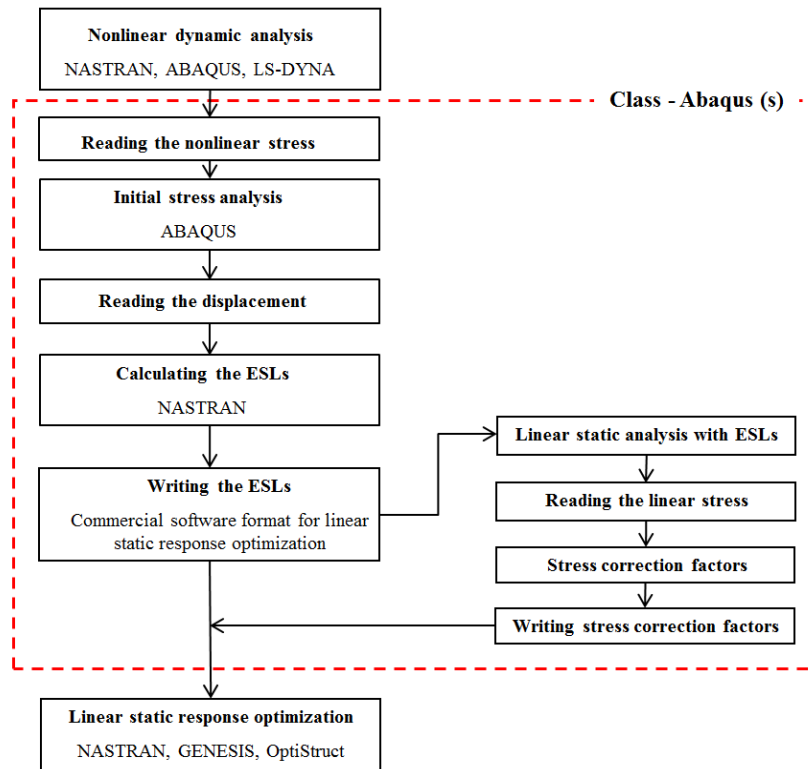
Nonlinear dynamic analysis
NASTRAN, ABAQUS, LS-DYNA

Class - Abaqus (s)

Reading the nonlinear stress

Initial stress analysis
ABAQUS

Reading the displacement

Calculating the ESLs
NASTRAN

Writing the ESLs
Commercial software format for linear static response optimization

Linear static analysis with ESLs

Reading the linear stress

Stress correction factors

Writing stress correction factors

Linear static response optimization
NASTRAN, GENESIS, OptiStruct